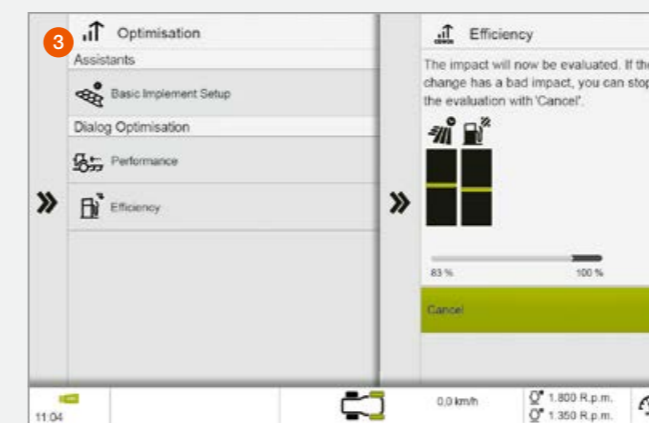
3

Optimisation

Assistants

Basic Implement Setup

Dialog Optimisation

Performance

Efficiency

»

Efficiency

The impact will now be evaluated. If th change has a bad impact, you can stop the evaluation with 'Cancel'.

»

83 %

100 %

Cancel

11:04

0,0 km/h

1.800 R.p.m.

1.350 R.p.m.